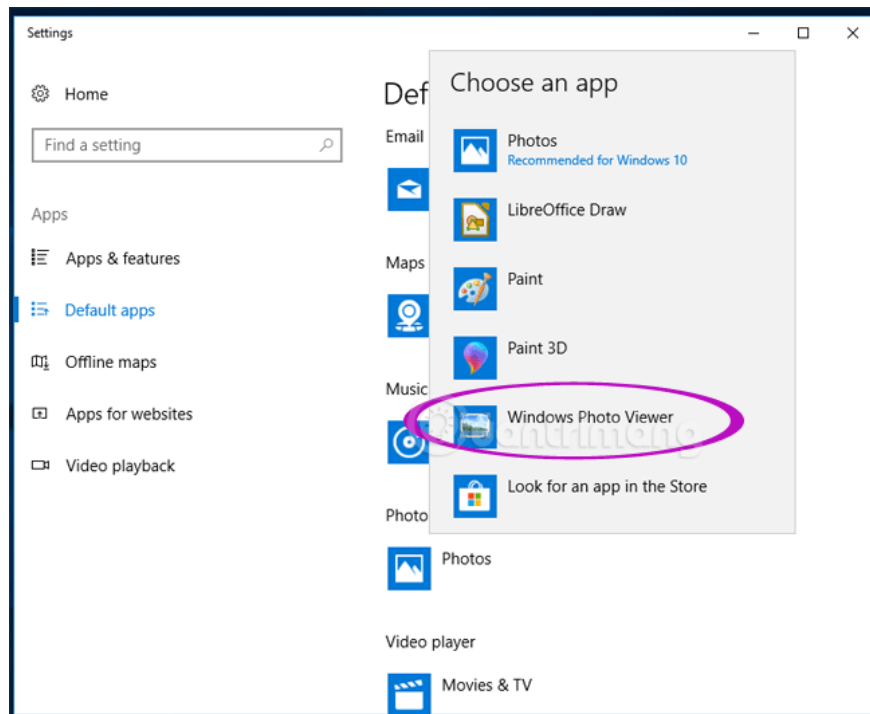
Settings

Home

Find a setting

Apps

Apps & features

Default apps

Offline maps

Apps for websites

Video playback

Def

Email

Maps

Music

Photo

Photos

Video player

Movies & TV

Choose an app

Photos
Recommended for Windows 10

LibreOffice Draw

Paint

Paint 3D

Windows Photo Viewer

Look for an app in the Store

Quantrimang